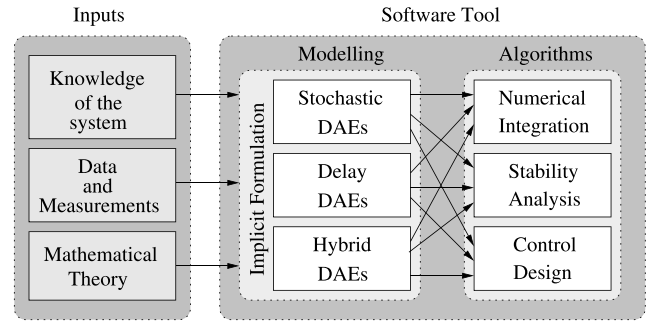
Inputs

Software Tool

Knowledge of the system

Data and Measurements

Mathematical Theory

Modelling

Implicit Formulation

Stochastic DAEs

Delay DAEs

Hybrid DAEs

Algorithms

Numerical Integration

Stability Analysis

Control Design